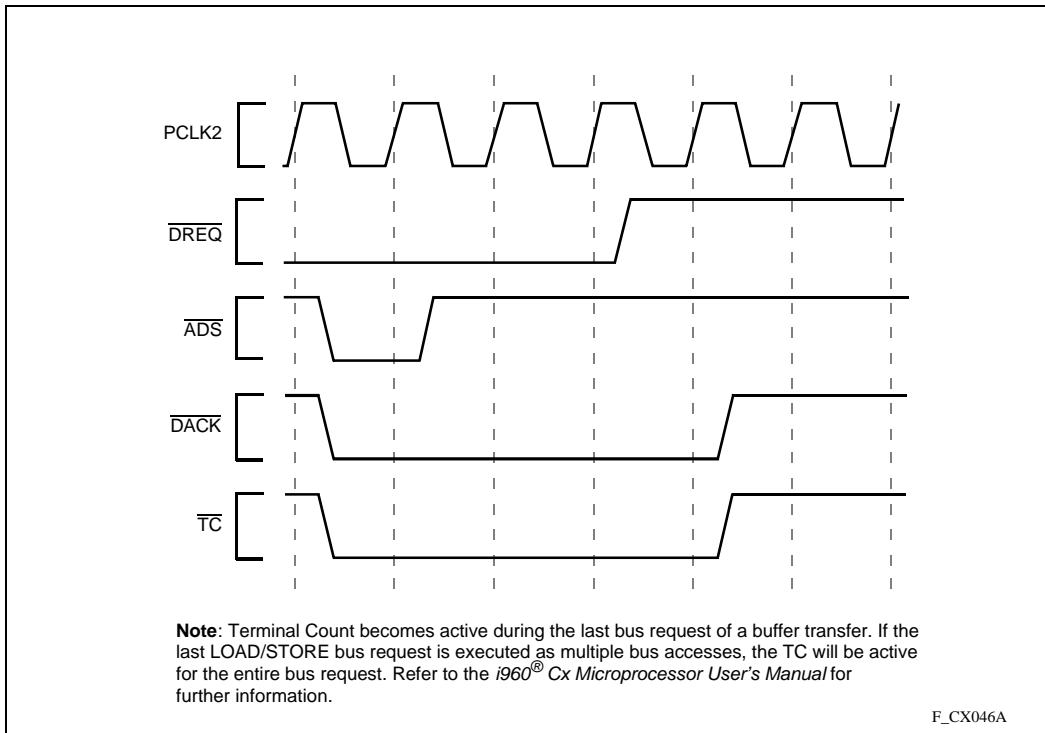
PCLK2

$\overline{DREQ}$

$\overline{ADS}$

$\overline{DACK}$

$\overline{TC}$

**Note**: Terminal Count becomes active during the last bus request of a buffer transfer. If the last LOAD/STORE bus request is executed as multiple bus accesses, the TC will be active for the entire bus request. Refer to the *i960® Cx Microprocessor User's Manual* for further information.

F_CX046A